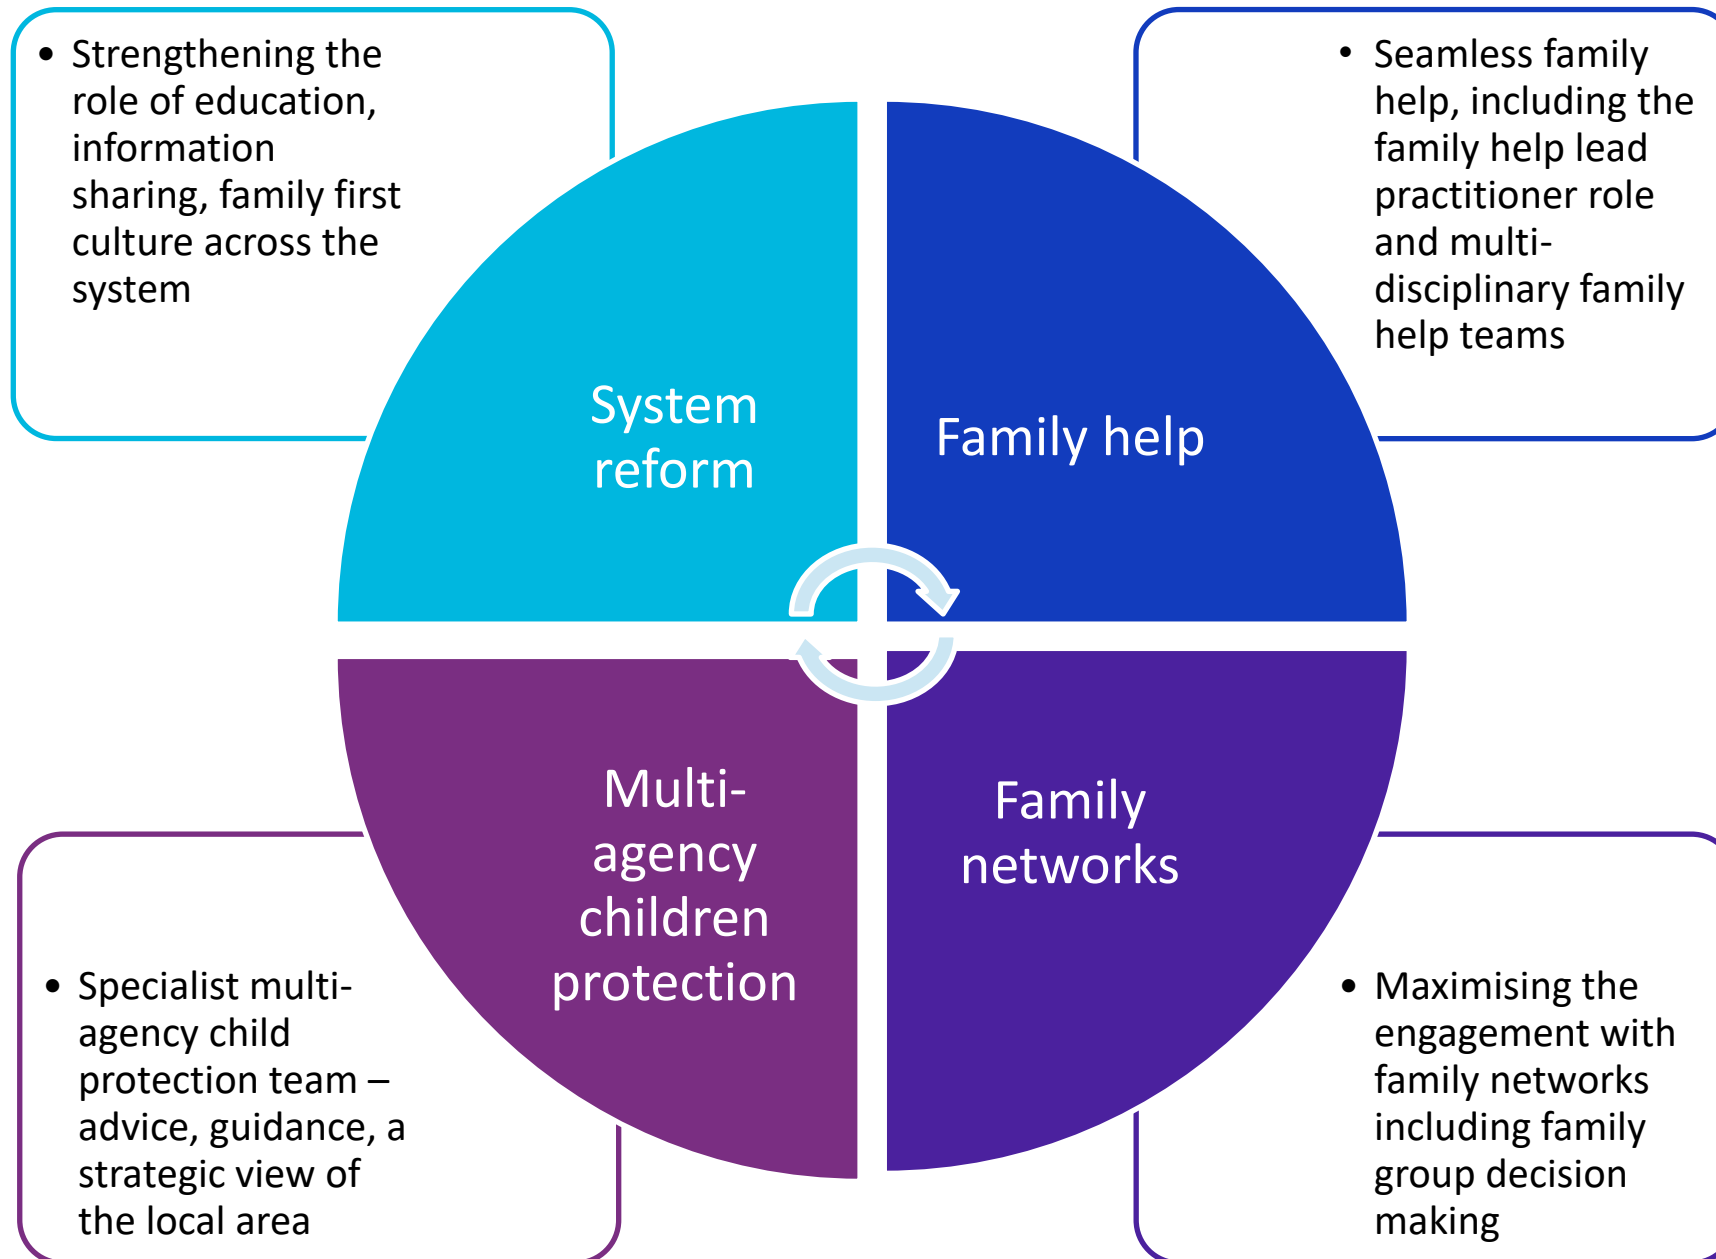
• Strengthening the role of education, information sharing, family first culture across the system

• Seamless family help, including the family help lead practitioner role and multi-disciplinary family help teams

System reform

Family help

Multi-agency children protection

Family networks

• Specialist multi-agency child protection team – advice, guidance, a strategic view of the local area

• Maximising the engagement with family networks including family group decision making